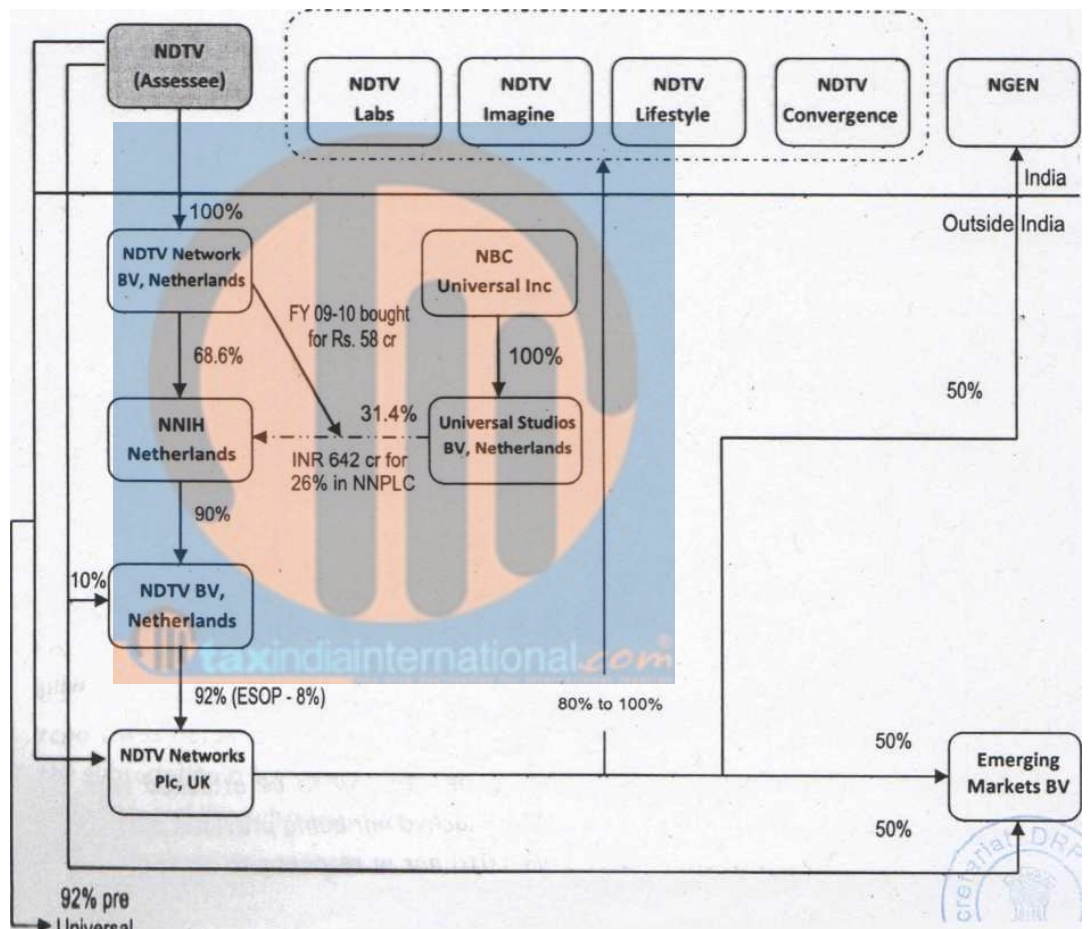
NDTV (Assessee)

NDTV Labs

NDTV Imagine

NDTV Lifestyle

NDTV Convergence

NGEN

India

Outside India

100%

NDTV Network BV, Netherlands

NBC Universal Inc

FY 09-10 bought for Rs. 58 cr

100%

68.6%

50%

NNIH Netherlands

31.4%

Universal Studios BV, Netherlands

INR 642 cr for 26% in NNPLC

90%

10%

NDTV BV, Netherlands

taxindiainternational.com

92% (ESOP - 8%)

80% to 100%

50%

NDTV Networks Plc, UK

Emerging Markets BV

50%

92% pre

Universal

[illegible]